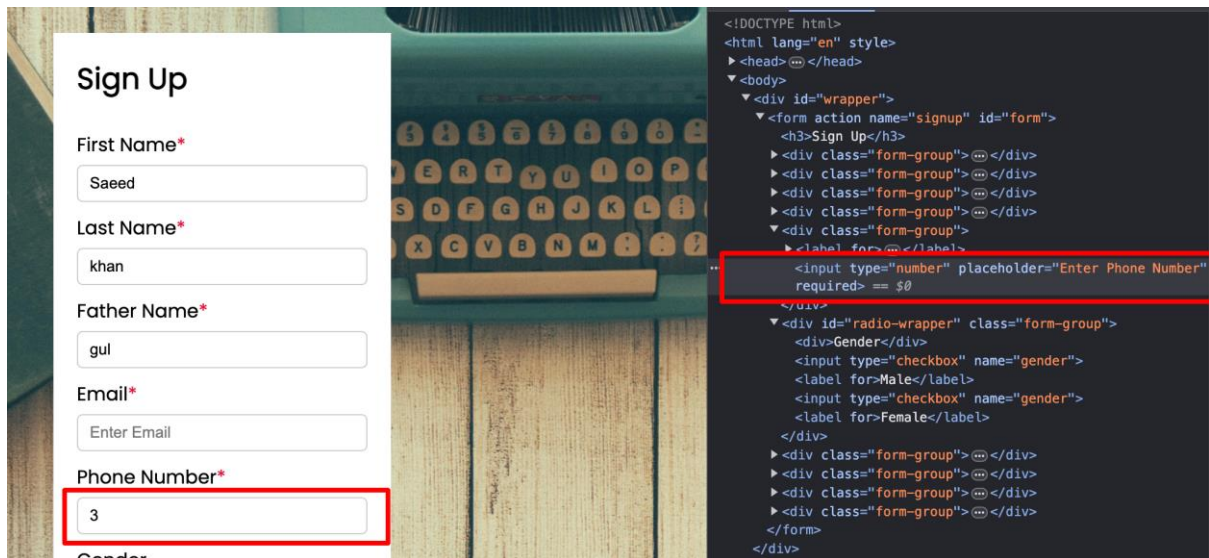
Sign Up

First Name*

Saeed

Last Name*

khan

Father Name*

gul

Email*

Enter Email

Phone Number*

3

Gender

<!DOCTYPE html>
<html lang="en" style>
▶<head>⋯</head>
▼<body>
▼<div id="wrapper">
▼<form action name="signup" id="form">
<h3>Sign Up</h3>
▶<div class="form-group">⋯</div>
▶<div class="form-group">⋯</div>
▶<div class="form-group">⋯</div>
▶<div class="form-group">⋯</div>
▼<div class="form-group">
▶<label for>⋯</label>
<input type="number" placeholder="Enter Phone Number" required> == $0
</div>
▼<div id="radio-wrapper" class="form-group">
<div>Gender</div>
<input type="checkbox" name="gender">
<label for>Male</label>
<input type="checkbox" name="gender">
<label for>Female</label>
</div>
▶<div class="form-group">⋯</div>
▶<div class="form-group">⋯</div>
▶<div class="form-group">⋯</div>
▶<div class="form-group">⋯</div>
</form>
</div>